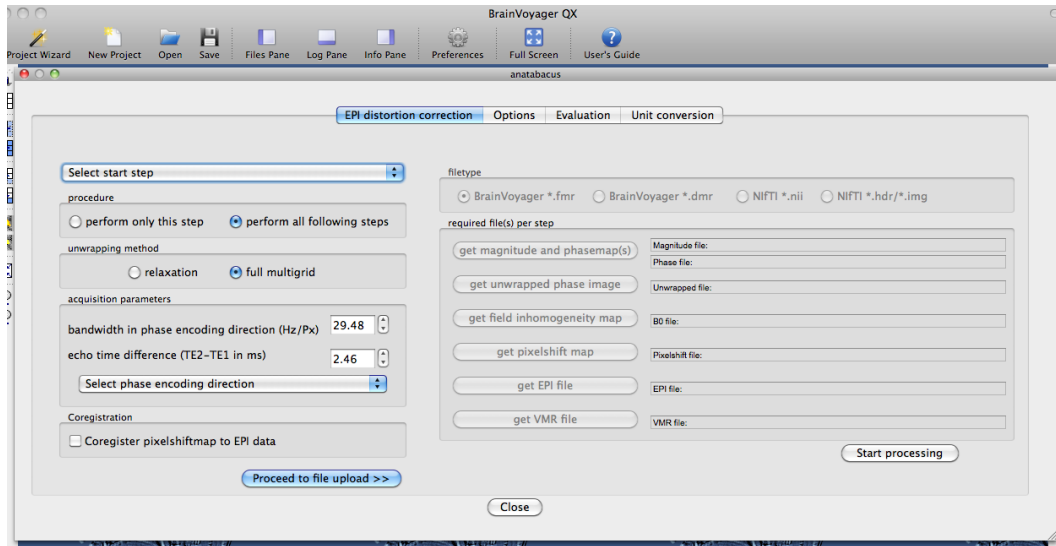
BrainVoyager QX

Project Wizard New Project Open Save Files Pane Log Pane Info Pane Preferences Full Screen User's Guide

anatabacus

EPI distortion correction Options Evaluation Unit conversion

Select start step

procedure

perform only this step perform all following steps

unwrapping method

relaxation full multigrid

acquisition parameters

bandwidth in phase encoding direction (Hz/Px) 29.48

echo time difference (TE2-TE1 in ms) 2.46

Select phase encoding direction

Coregistration

Coregister pixelshiftmap to EPI data

Proceed to file upload >>

filetype

BrainVoyager *.fmr BrainVoyager *.dmr NIfTI *.nii NIfTI *.hdr/*.img

required file(s) per step

get magnitude and phasemap(s) Magnitude file: Phase file:

get unwrapped phase image Unwrapped file:

get field inhomogeneity map B0 file:

get pixelshift map Pixelshift file:

get EPI file EPI file:

get VMR file VMR file:

Start processing

Close